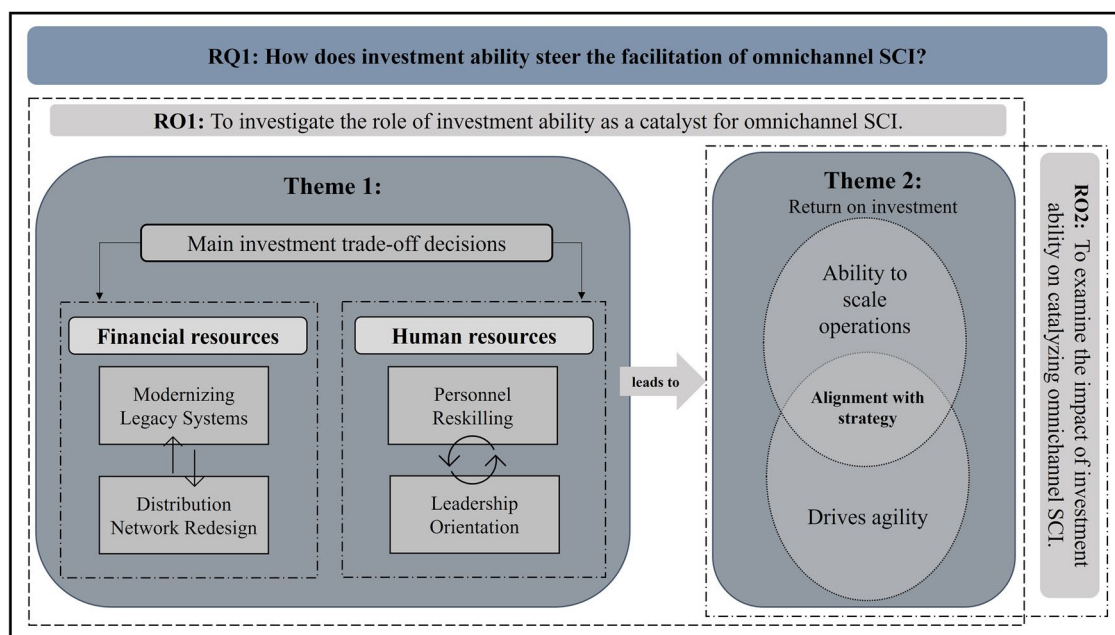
RQ1: How does investment ability steer the facilitation of omnichannel SCI?

RO1: To investigate the role of investment ability as a catalyst for omnichannel SCI.

Theme 1:

Main investment trade-off decisions

Financial resources

Modernizing Legacy Systems

Distribution Network Redesign

Human resources

Personnel Reskilling

Leadership Orientation

leads to

Theme 2:
Return on investment

Ability to scale operations

Alignment with strategy

Drives agility

RO2: To examine the impact of investment ability on catalyzing omnichannel SCI.